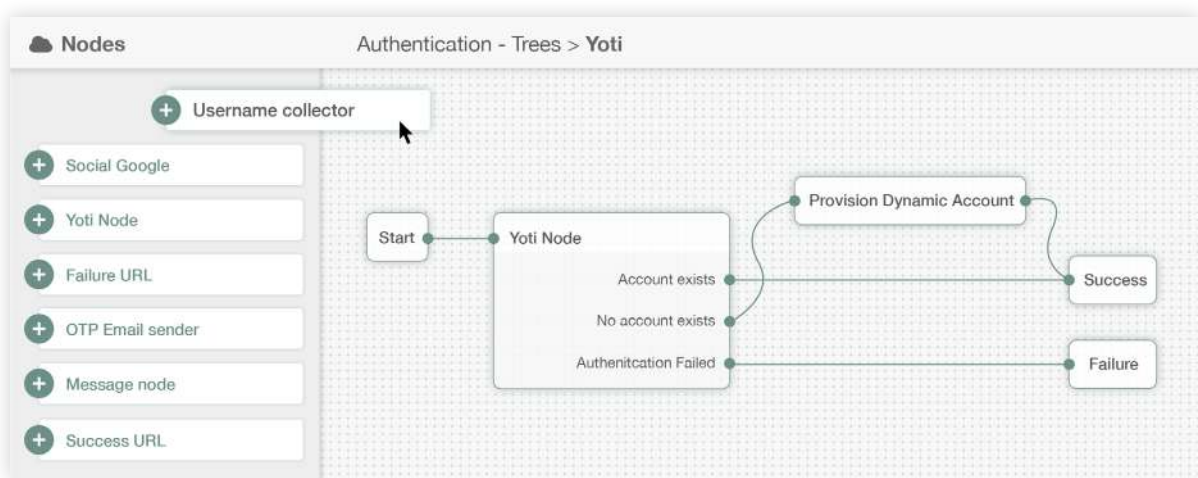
Nodes

Authentication - Trees > Yoti

Username collector

Social Google

Yoti Node

Failure URL

OTP Email sender

Message node

Success URL

Start

Yoti Node

Account exists

No account exists

Authenitcation Failed

Provision Dynamic Account

Success

Failure